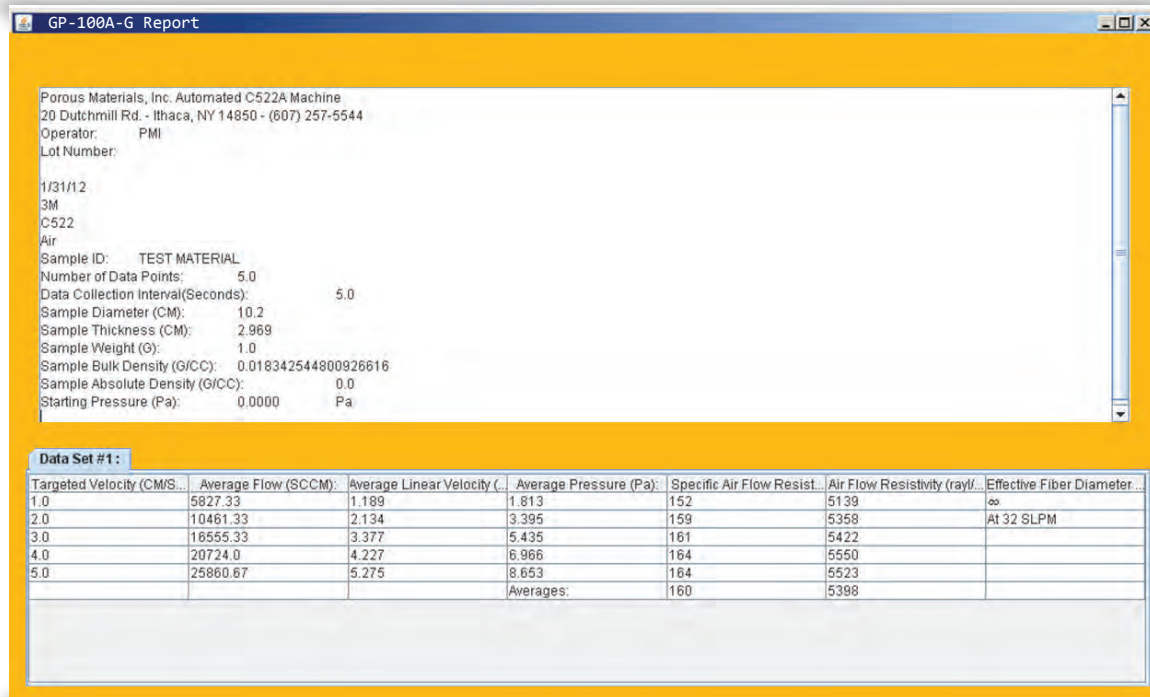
GP-100A-G Report

Porous Materials, Inc. Automated C522A Machine
20 Dutchmill Rd. - Ithaca, NY 14850 - (607) 257-5544
Operator: PMI
Lot Number:

1/31/12
3M
C522
Air
Sample ID: TEST MATERIAL
Number of Data Points: 5.0
Data Collection Interval(Seconds): 5.0
Sample Diameter (CM): 10.2
Sample Thickness (CM): 2.969
Sample Weight (G): 1.0
Sample Bulk Density (G/CC): 0.018342544800926616
Sample Absolute Density (G/CC): 0.0
Starting Pressure (Pa): 0.0000 Pa

Data Set #1 :

| Targeted Velocity (CM/S... | Average Flow (SCCM): | Average Linear Velocity (... | Average Pressure (Pa): | Specific Air Flow Resist... | Air Flow Resistivity (rayl/... | Effective Fiber Diameter ... |
|---|---|---|---|---|---|---|
| 1.0 | 5827.33 | 1.189 | 1.813 | 152 | 5139 | ∞ |
| 2.0 | 10461.33 | 2.134 | 3.395 | 159 | 5358 | At 32 SLPM |
| 3.0 | 16555.33 | 3.377 | 5.435 | 161 | 5422 | |
| 4.0 | 20724.0 | 4.227 | 6.966 | 164 | 5550 | |
| 5.0 | 25860.67 | 5.275 | 8.653 | 164 | 5523 | |
| | | | Averages: | 160 | 5398 | |